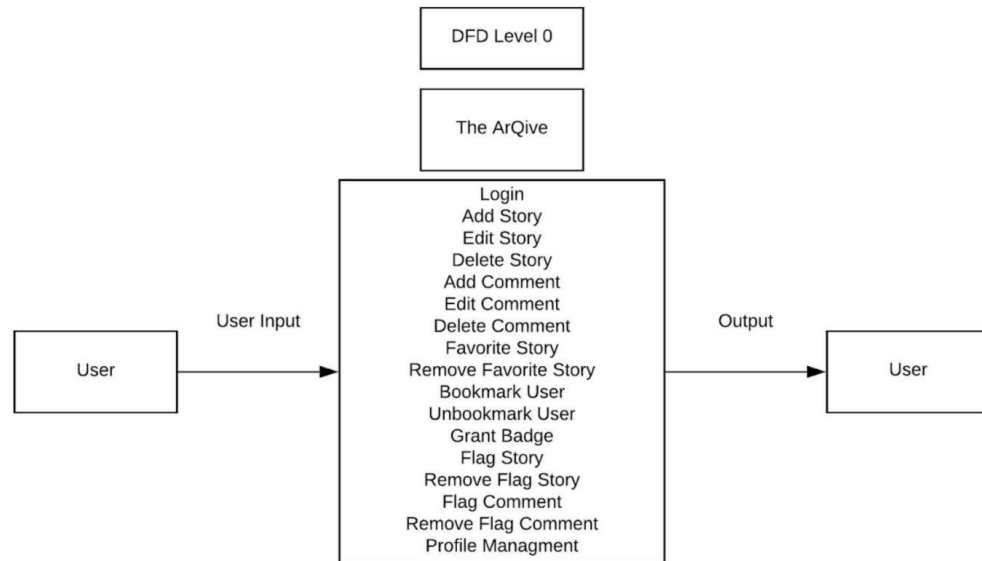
DFD Level 0

The ArQive

User Input

User

Login
Add Story
Edit Story
Delete Story
Add Comment
Edit Comment
Delete Comment
Favorite Story
Remove Favorite Story
Bookmark User
Unbookmark User
Grant Badge
Flag Story
Remove Flag Story
Flag Comment
Remove Flag Comment
Profile Managment

Output

User